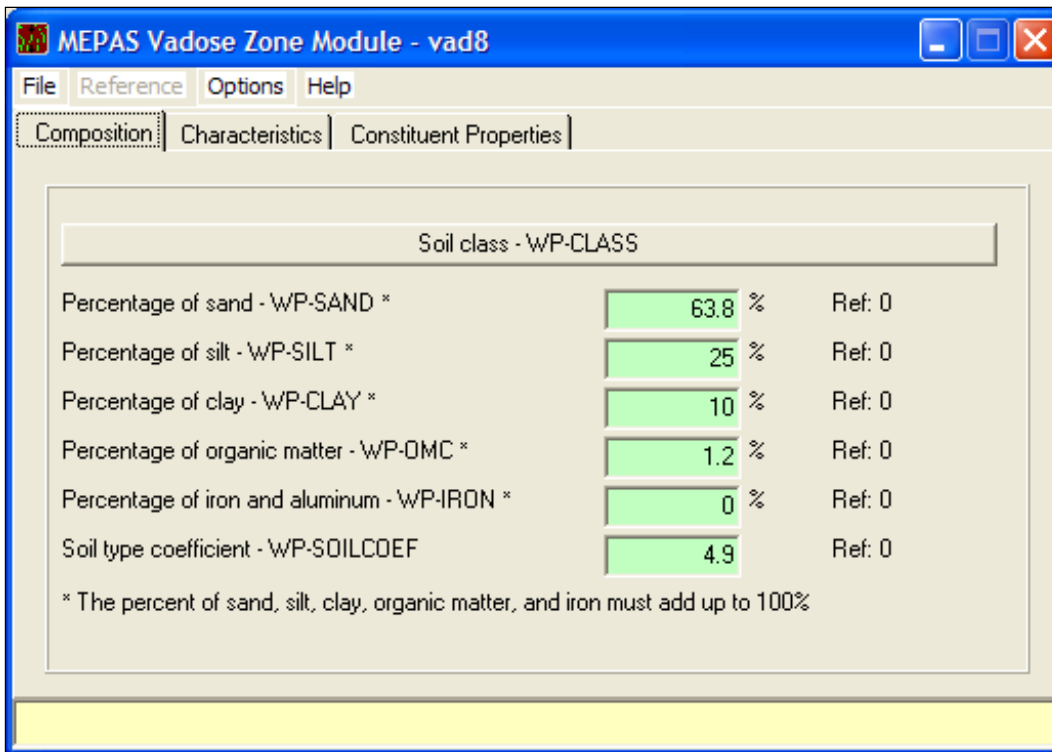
MEPAS Vadose Zone Module - vad8

File Reference Options Help

Composition | Characteristics | Constituent Properties

Soil class - WP-CLASS

| | | | |
|---|---|---|---|
| Percentage of sand - WP-SAND * | 63.8 | % | Ref: 0 |
| Percentage of silt - WP-SILT * | 25 | % | Ref: 0 |
| Percentage of clay - WP-CLAY * | 10 | % | Ref: 0 |
| Percentage of organic matter - WP-OMC * | 1.2 | % | Ref: 0 |
| Percentage of iron and aluminum - WP-IRON * | 0 | % | Ref: 0 |
| Soil type coefficient - WP-SOILCOEF | 4.9 | | Ref: 0 |

* The percent of sand, silt, clay, organic matter, and iron must add up to 100%